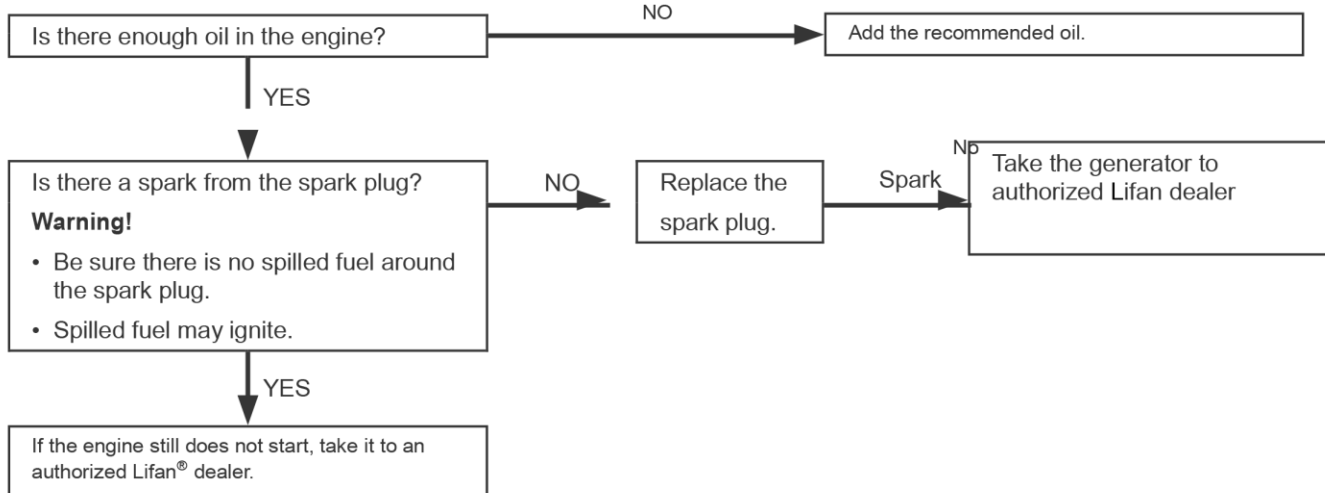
Is there enough oil in the engine?

NO

Add the recommended oil.

YES

Is there a spark from the spark plug?

**Warning!**

• Be sure there is no spilled fuel around the spark plug.

• Spilled fuel may ignite.

NO

Replace the spark plug.

Spark

No

Take the generator to authorized Lifan dealer

YES

If the engine still does not start, take it to an authorized Lifan® dealer.